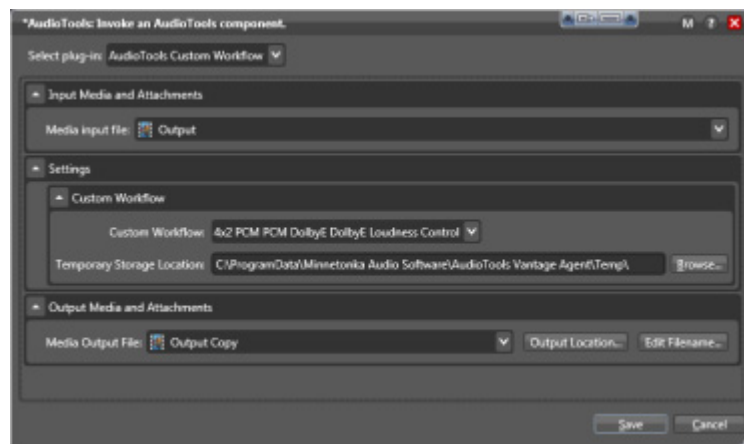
*AudioTools: Invoke an AudioTools component.

M ?

Select plug-in: AudioTools Custom Workflow

Input Media and Attachments

Media input file: Output

Settings

Custom Workflow

Custom Workflow: 4x2 PCM PCM DolbyE DolbyE Loudness Control

Temporary Storage Location: C:\ProgramData\Minnetonka Audio Software\AudioTools Vantage Agent\Temp\

Browse...

Output Media and Attachments

Media Output File: Output Copy

Output Location...

Edit Filename...

Save

Cancel